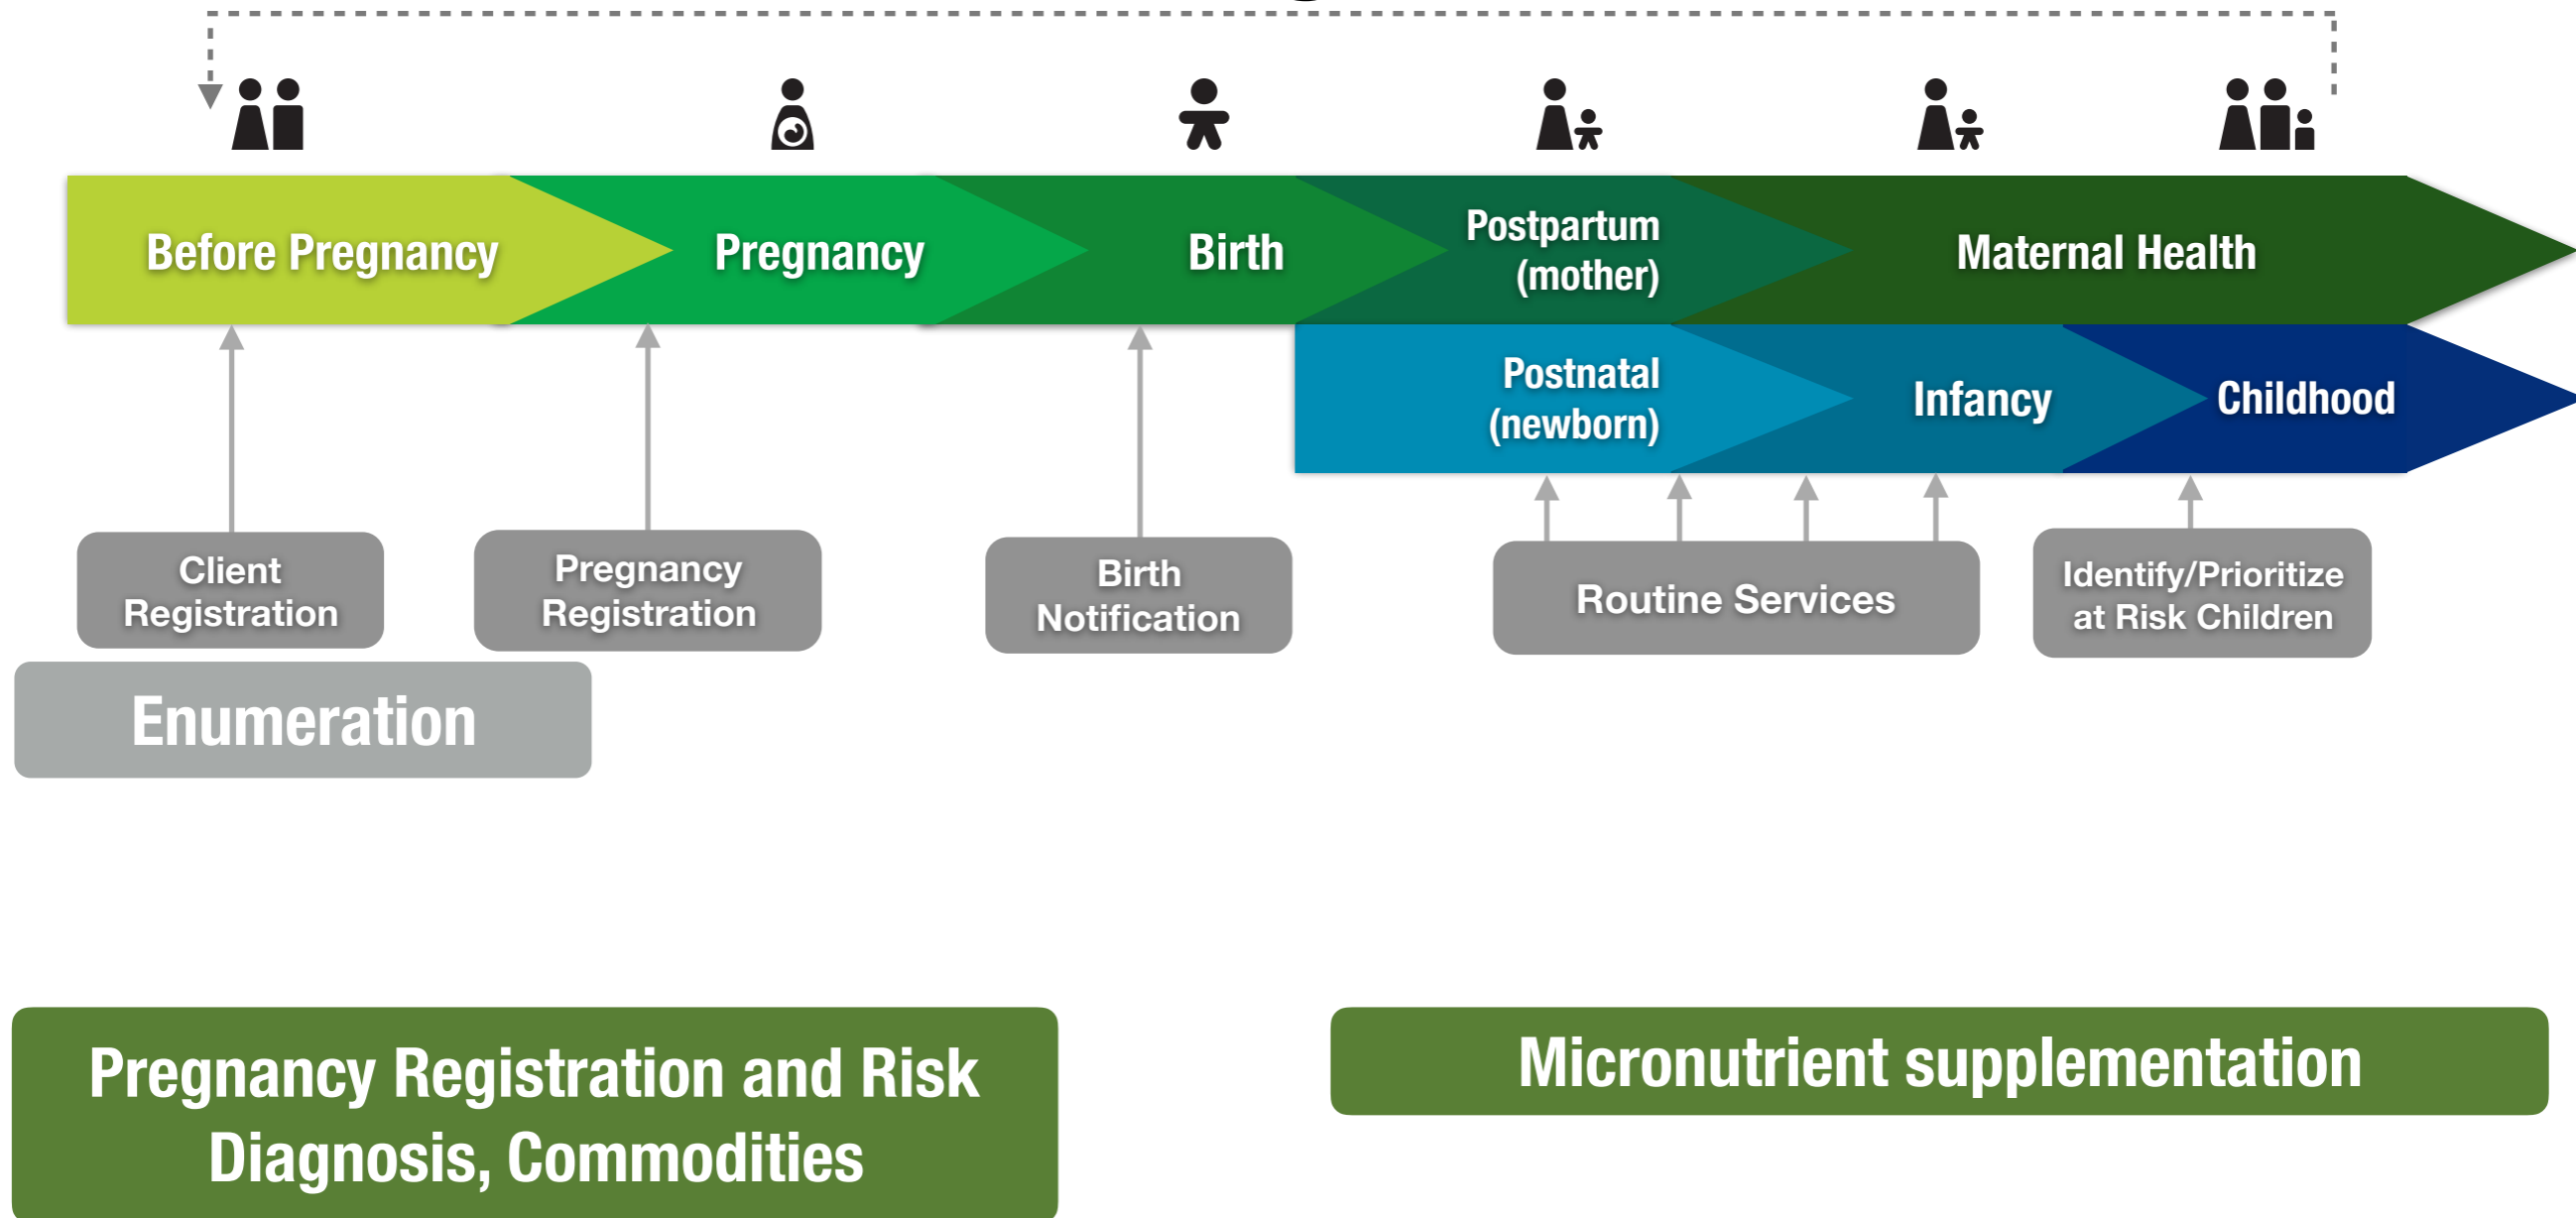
Before Pregnancy

Pregnancy

Birth

Postpartum (mother)

Maternal Health

Postnatal (newborn)

Infancy

Childhood

Client Registration

Pregnancy Registration

Birth Notification

Routine Services

Identify/Prioritize at Risk Children

Enumeration

Pregnancy Registration and Risk Diagnosis, Commodities

Micronutrient supplementation